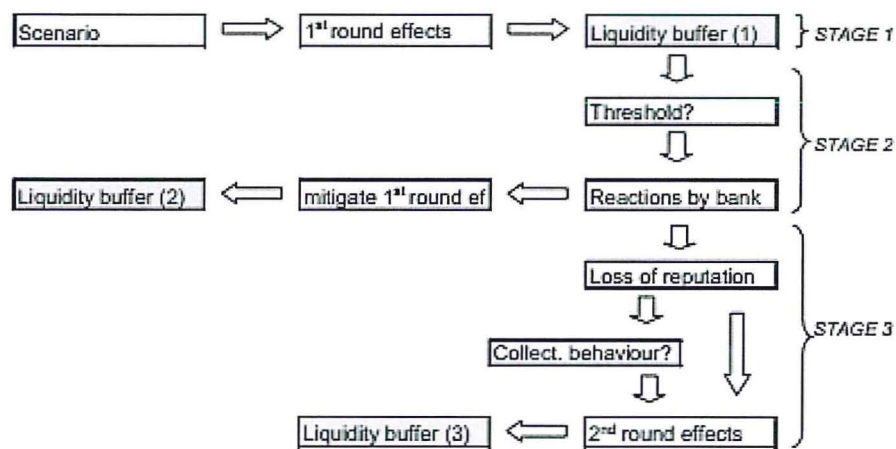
Scenario

1$^{st}$ round effects

Liquidity buffer (1)

STAGE 1

Threshold?

Reactions by bank

STAGE 2

mitigate 1$^{st}$ round ef

Liquidity buffer (2)

Loss of reputation

Collect. behaviour?

2$^{nd}$ round effects

STAGE 3

Liquidity buffer (3)